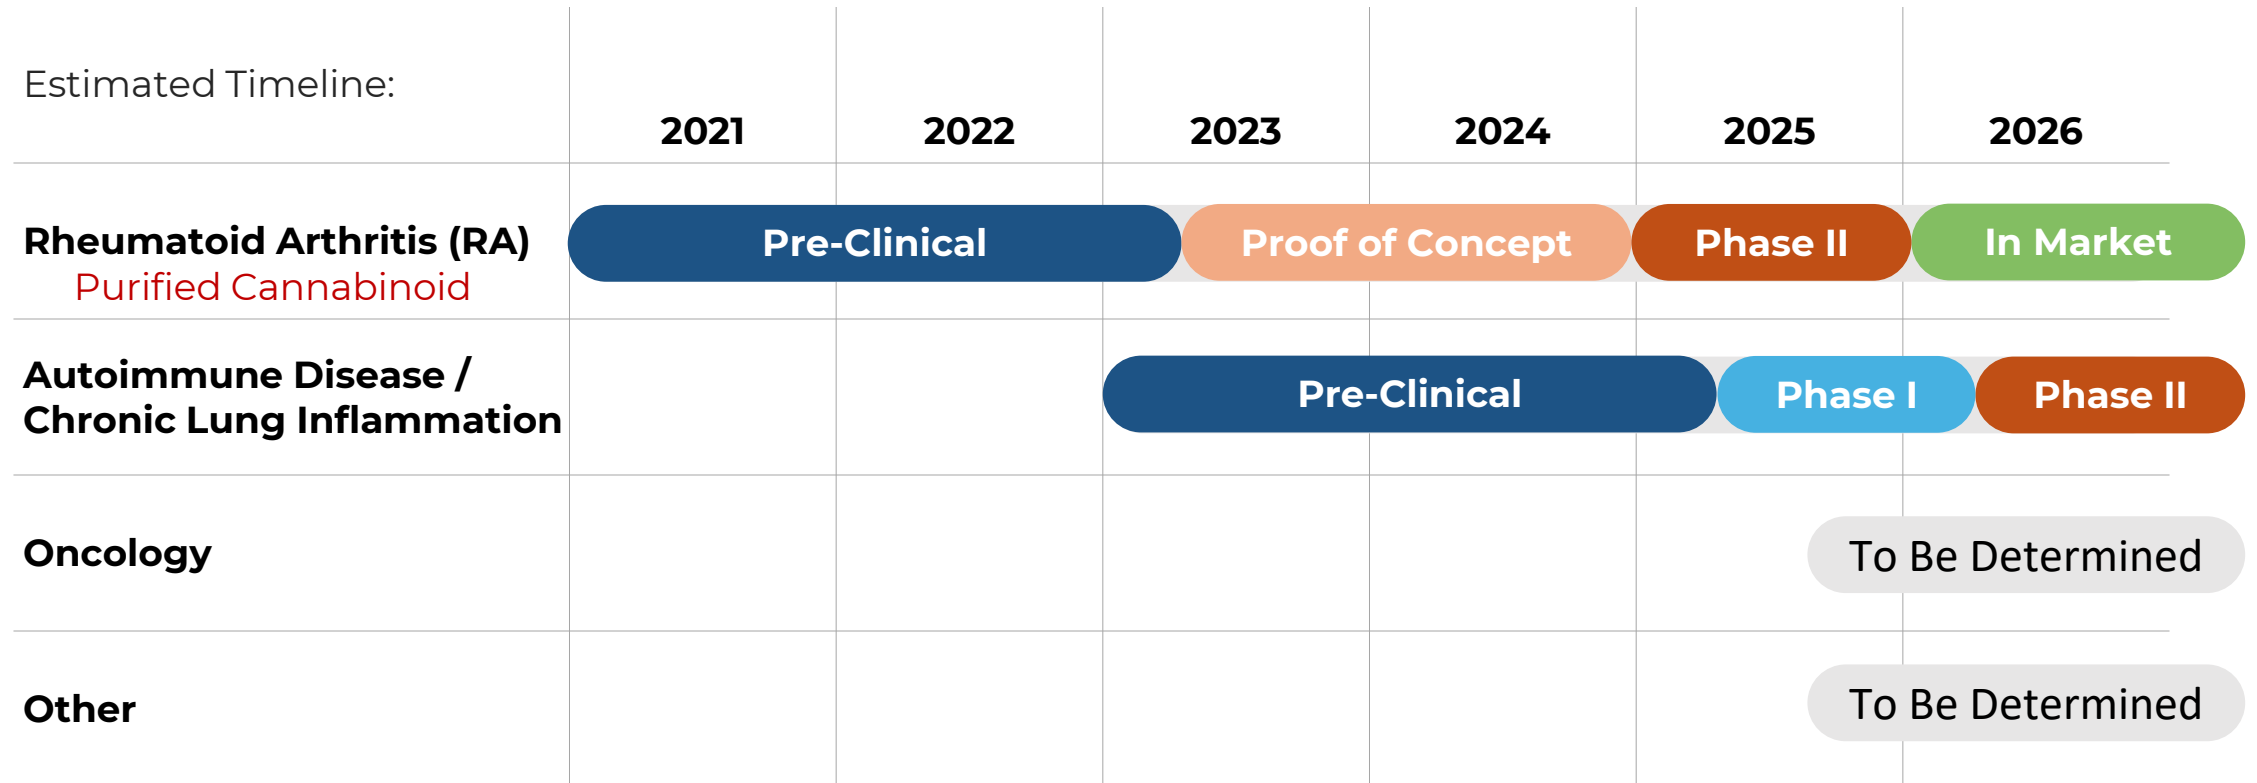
| Estimated Timeline: | 2021 | 2022 | 2023 | 2024 | 2025 | 2026 |
|---|---|---|---|---|---|---|
| Rheumatoid Arthritis (RA) Purified Cannabinoid | Pre-Clinical | | Proof of Concept | | Phase II | In Market |
| Autoimmune Disease / Chronic Lung Inflammation | | | Pre-Clinical | | Phase I | Phase II |
| Oncology | | | | | | To Be Determined |
| Other | | | | | | To Be Determined |